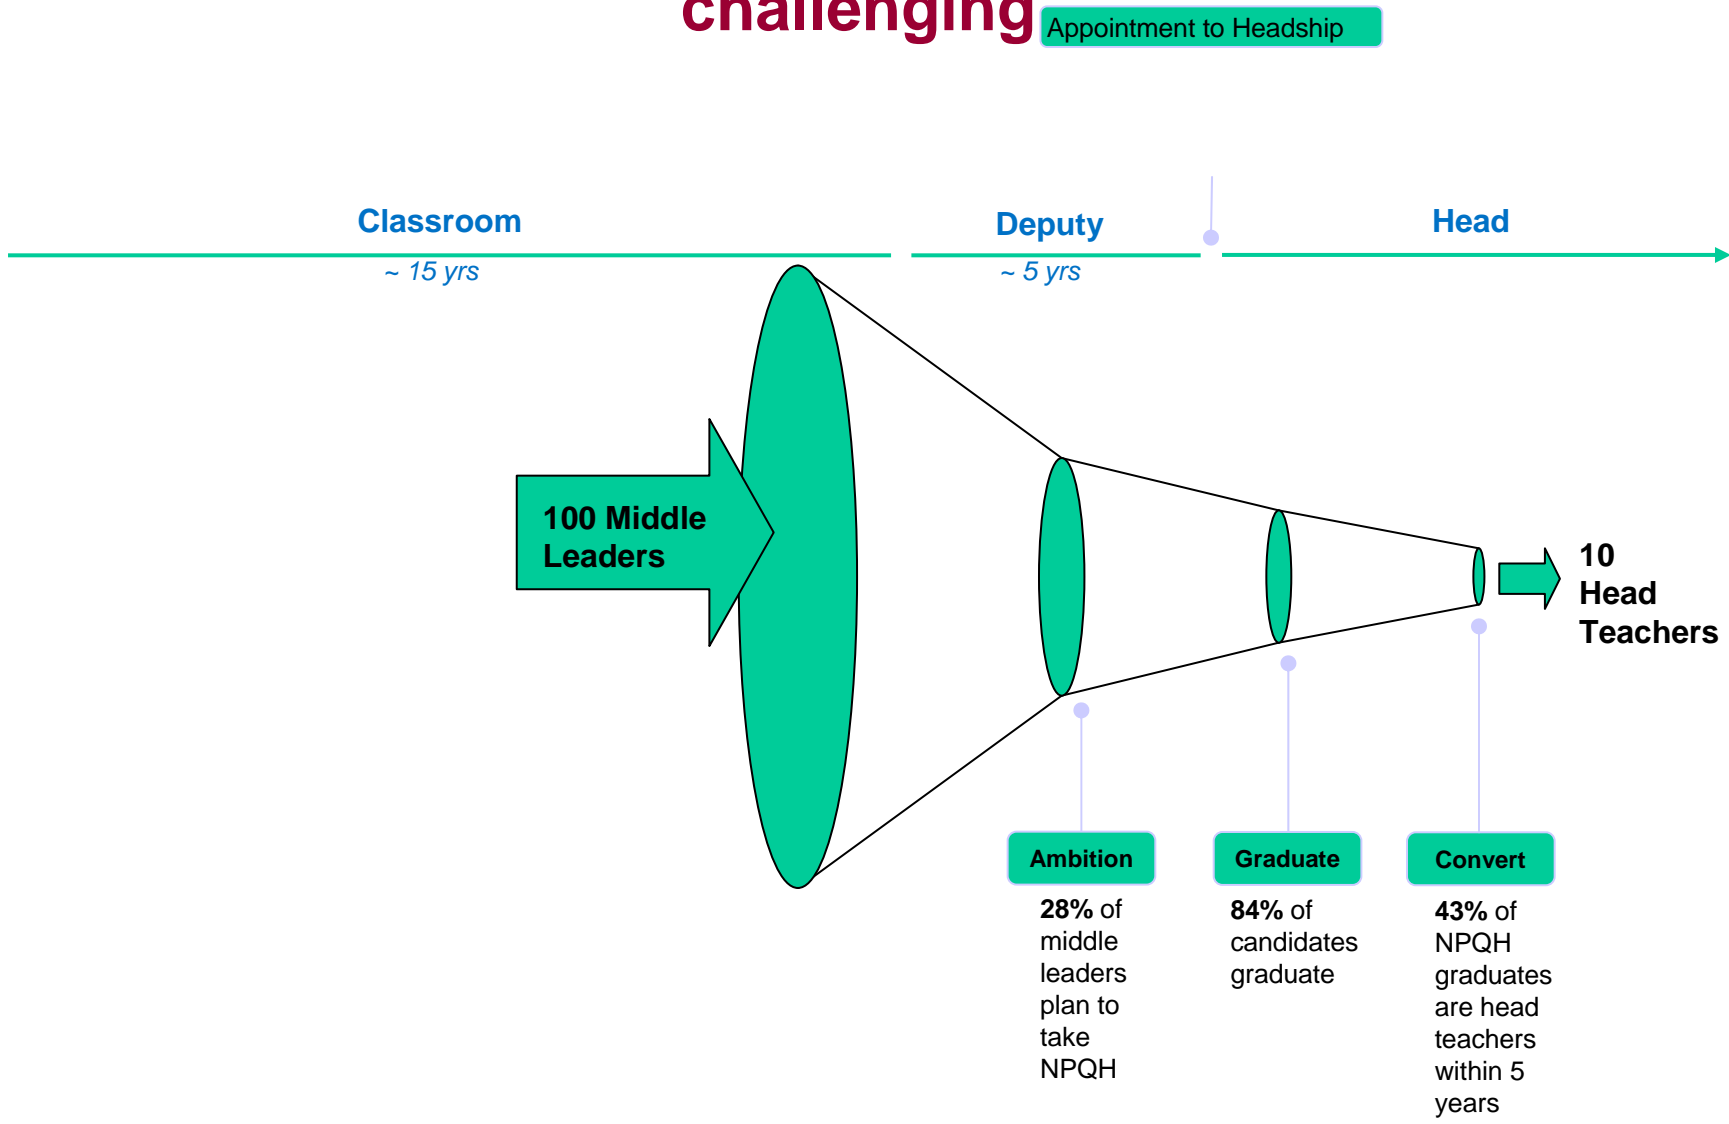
challenging

Appointment to Headship

Classroom

~ 15 yrs

Deputy

~ 5 yrs

Head

100 Middle Leaders

10 Head Teachers

Ambition

28% of middle leaders plan to take NPQH

Graduate

84% of candidates graduate

Convert

43% of NPQH graduates are head teachers within 5 years